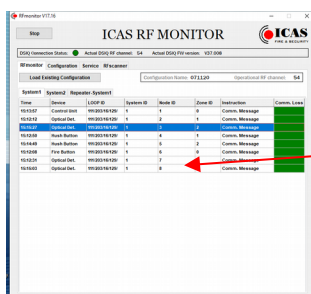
RFmonitor V17.16

Stop

ICAS RF MONITOR

ICAS FIRE & SECURITY

DSIQ Connection Status: Actual DSIQ RF channel: 54 Actual DSIQ FW version: V37.008

RFmonitor Configuration Service RFscanner

Load Existing Configuration

Configuration Name: 071120 Operational RF channel: 54

System1 System2 Repeater-System1

| Time | Device | LOOP ID | System ID | Node ID | Zone ID | Instruction | Comm. Loss |
|---|---|---|---|---|---|---|---|
| 15:13:57 | Control Unit | 111/203/16/120/ | 1 | 0 | 0 | Comm. Message | |
| 15:12:12 | Optical Det. | 111/203/16/120/ | 1 | 2 | 1 | Comm. Message | |
| 15:14:27 | Optical Det. | 111/203/16/120/ | 1 | 3 | 2 | Comm. Message | |
| 15:12:55 | Hush Button | 111/203/16/120/ | 1 | 4 | 1 | Comm. Message | |
| 15:14:49 | Hush Button | 111/203/16/120/ | 1 | 5 | 2 | Comm. Message | |
| 15:12:08 | Fire Button | 111/203/16/120/ | 1 | 6 | 0 | Comm. Message | |
| 15:12:31 | Optical Det. | 111/203/16/120/ | 1 | 7 | | Comm. Message | |
| 15:16:03 | Optical Det. | 111/203/16/120/ | 1 | 8 | | Comm. Message | |